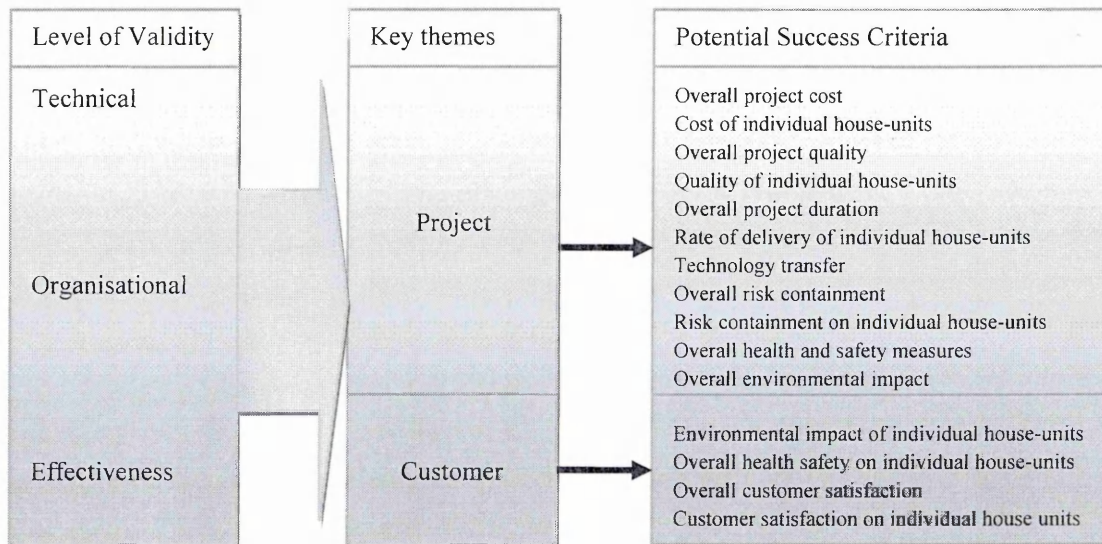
Level of Validity

Technical

Organisational

Effectiveness

Key themes

Project

Customer

Potential Success Criteria

Overall project cost
Cost of individual house-units
Overall project quality
Quality of individual house-units
Overall project duration
Rate of delivery of individual house-units
Technology transfer
Overall risk containment
Risk containment on individual house-units
Overall health and safety measures
Overall environmental impact

Environmental impact of individual house-units
Overall health safety on individual house-units
Overall customer satisfaction
Customer satisfaction on individual house units